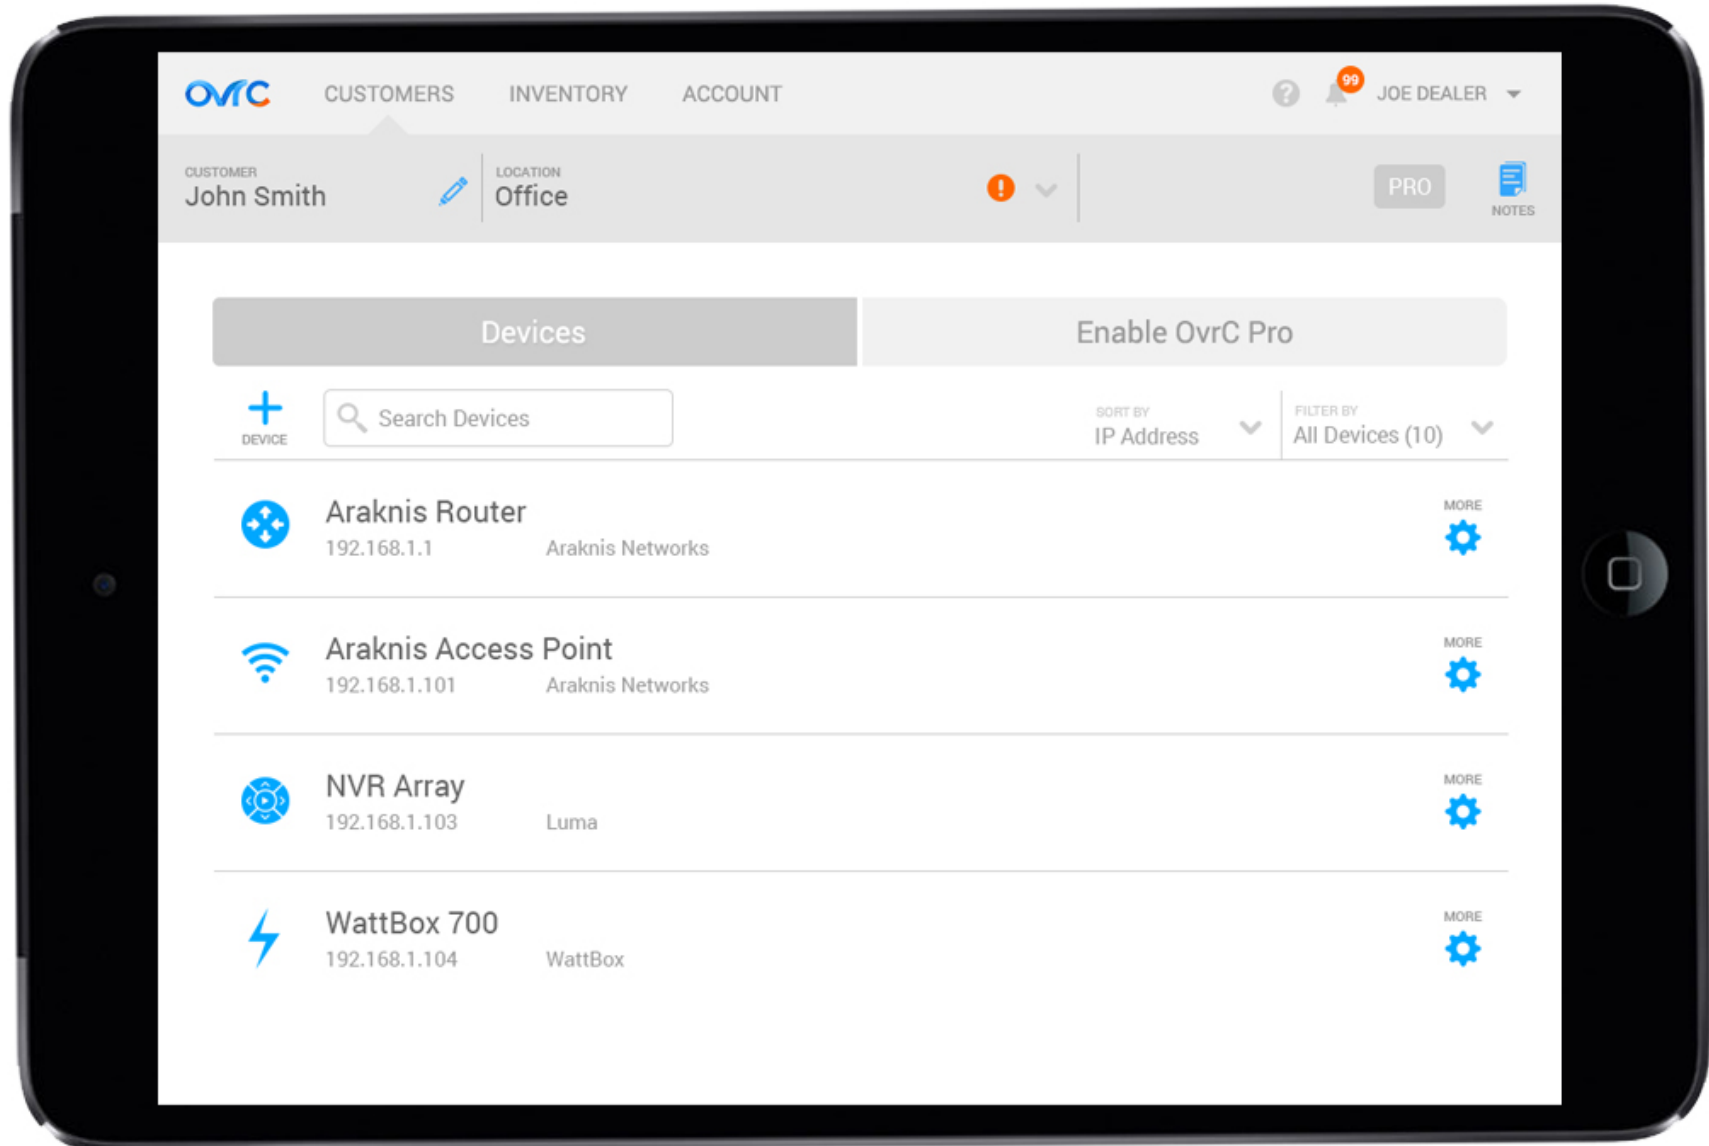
OvrC CUSTOMERS INVENTORY ACCOUNT

99 JOE DEALER

CUSTOMER
John Smith

LOCATION
Office

PRO

NOTES

Devices

Enable OvrC Pro

DEVICE

Search Devices

SORT BY
IP Address

FILTER BY
All Devices (10)

Araknis Router
192.168.1.1 Araknis Networks
MORE

Araknis Access Point
192.168.1.101 Araknis Networks
MORE

NVR Array
192.168.1.103 Luma
MORE

WattBox 700
192.168.1.104 WattBox
MORE